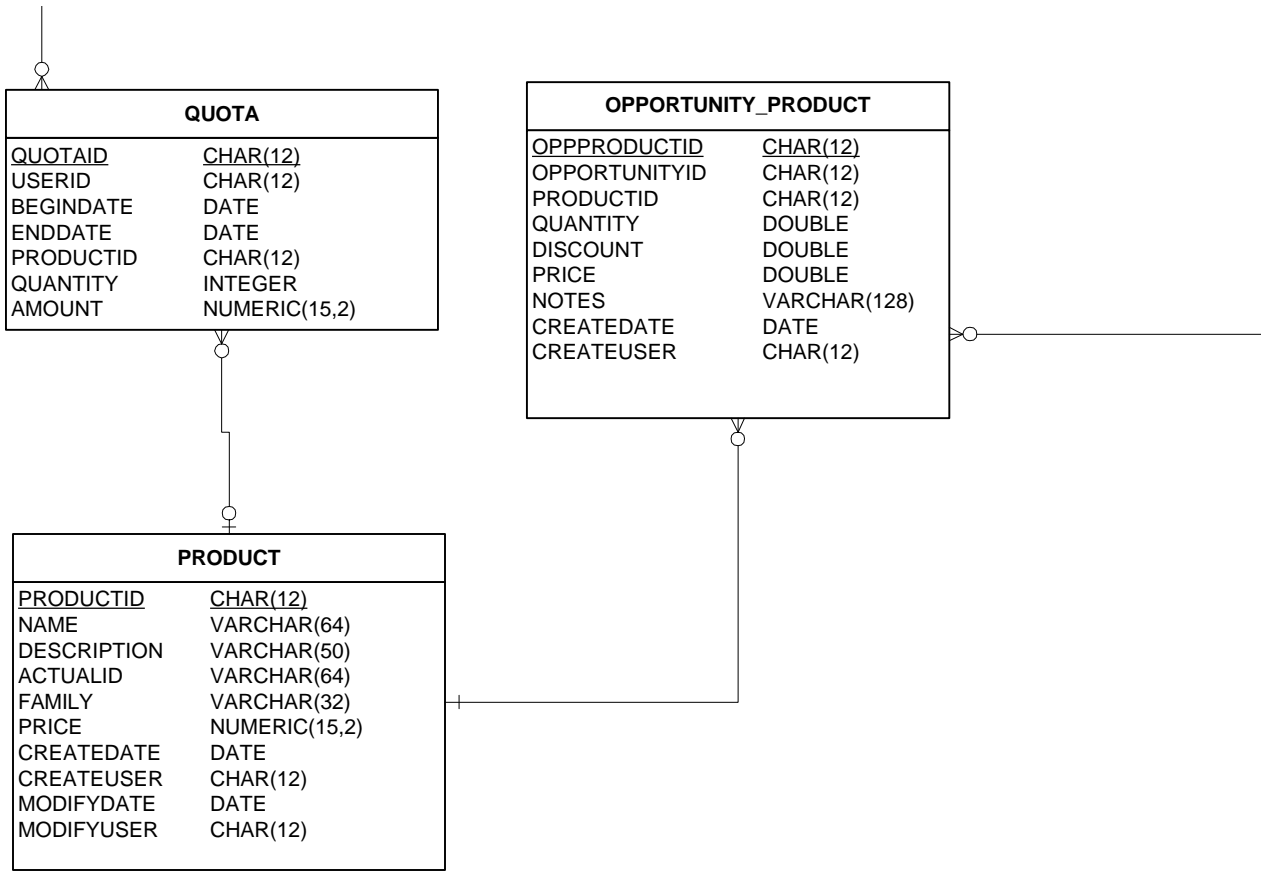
QUOTA

| QUOTAID | CHAR(12) |
|---|---|
| USERID | CHAR(12) |
| BEGINDATE | DATE |
| ENDDATE | DATE |
| PRODUCTID | CHAR(12) |
| QUANTITY | INTEGER |
| AMOUNT | NUMERIC(15,2) |

OPPORTUNITY_PRODUCT

| OPPPRODUCTID | CHAR(12) |
|---|---|
| OPPORTUNITYID | CHAR(12) |
| PRODUCTID | CHAR(12) |
| QUANTITY | DOUBLE |
| DISCOUNT | DOUBLE |
| PRICE | DOUBLE |
| NOTES | VARCHAR(128) |
| CREATEDATE | DATE |
| CREATEUSER | CHAR(12) |

PRODUCT

| PRODUCTID | CHAR(12) |
|---|---|
| NAME | VARCHAR(64) |
| DESCRIPTION | VARCHAR(50) |
| ACTUALID | VARCHAR(64) |
| FAMILY | VARCHAR(32) |
| PRICE | NUMERIC(15,2) |
| CREATEDATE | DATE |
| CREATEUSER | CHAR(12) |
| MODIFYDATE | DATE |
| MODIFYUSER | CHAR(12) |